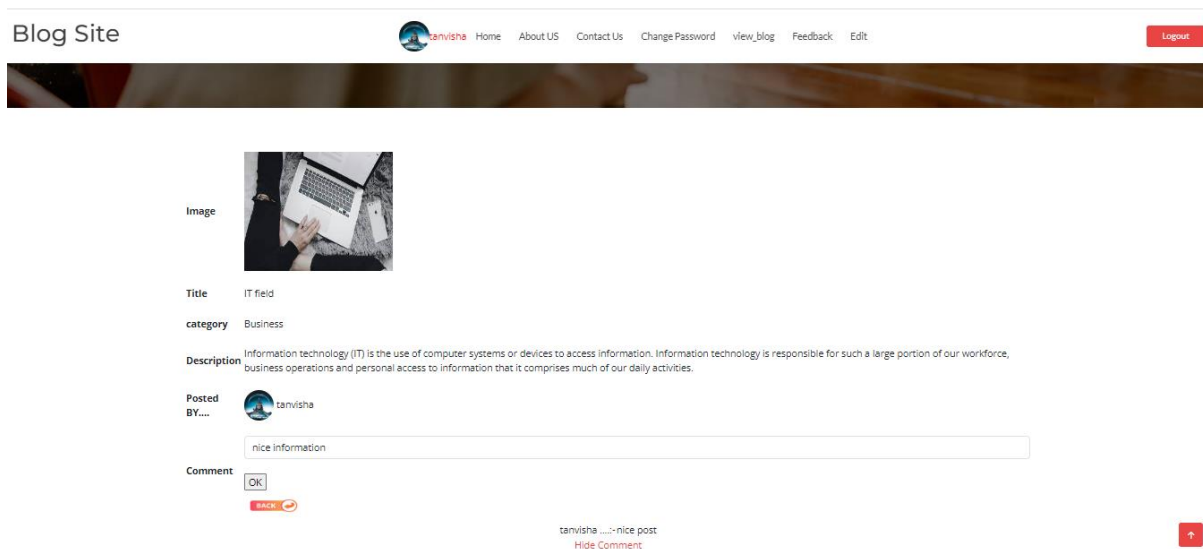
Blog Site

tanvisha Home About US Contact Us Change Password view_blog Feedback Edit

Logout

| | |
|---|---|
| Image | |
| Title | IT field |
| category | Business |
| Description | Information technology (IT) is the use of computer systems or devices to access information. Information technology is responsible for such a large portion of our workforce, business operations and personal access to information that it comprises much of our daily activities. |
| Posted BY.... | tanvisha |
| Comment | nice information |

OK

BACK

tanvisha ....:- nice post
Hide Comment

↑